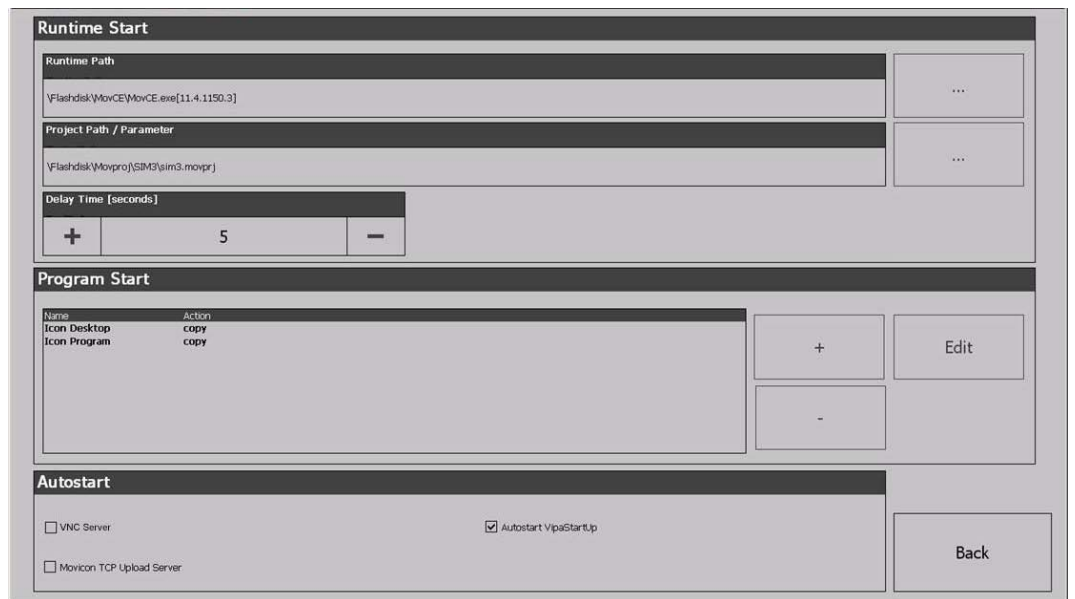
Runtime Start

Runtime Path

\Flashdisk\MovCE\MovCE.exe[11.4.1150.3]

...

Project Path / Parameter

\Flashdisk\Movproj\SIM3\sim3.movprj

...

Delay Time [seconds]

+ 5 −

Program Start

| Name | Action |
|---|---|
| Icon Desktop | copy |
| Icon Program | copy |

+

Edit

-

Autostart

VNC Server

Autostart VipaStartUp

Movicon TCP Upload Server

Back